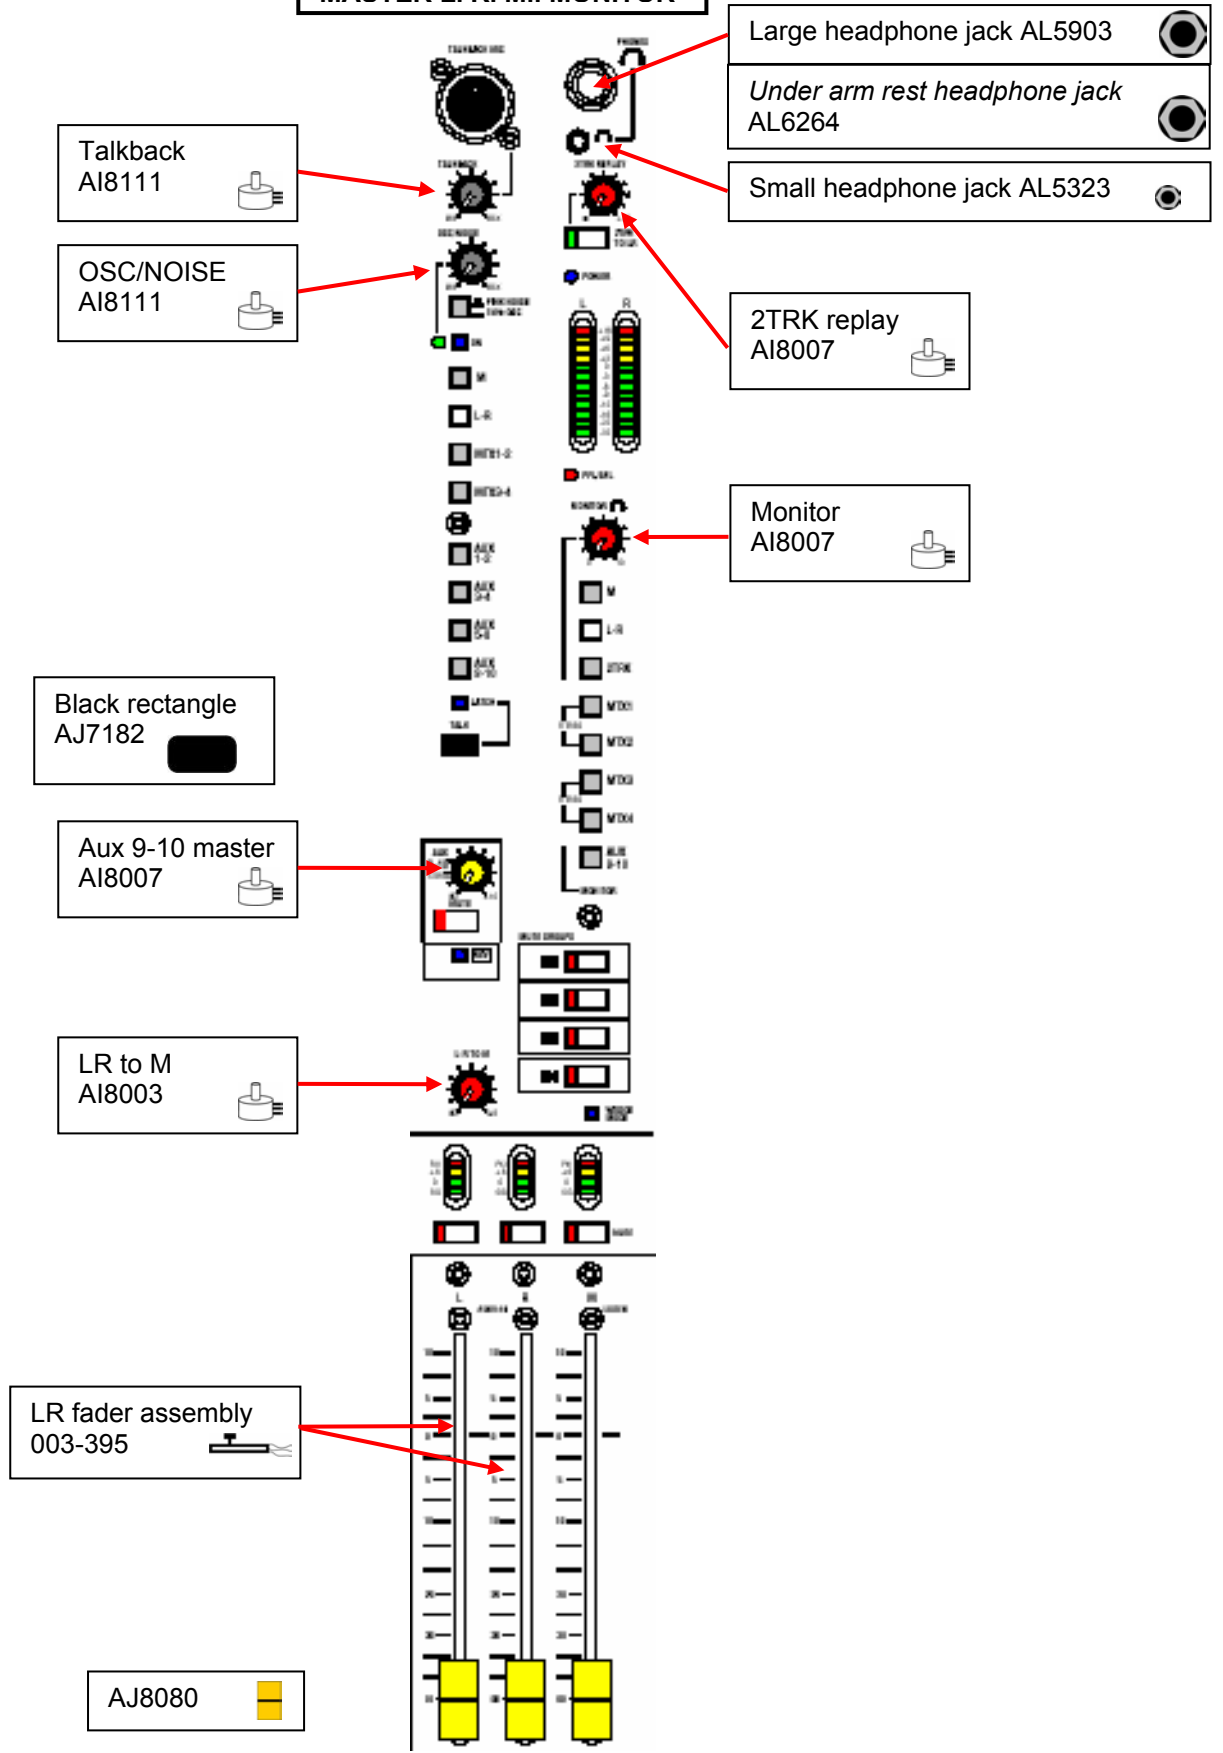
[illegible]

Large headphone jack AL5903

*Under arm rest headphone jack* AL6264

Small headphone jack AL5323

Talkback AI8111

OSC/NOISE AI8111

2TRK replay AI8007

Monitor AI8007

Black rectangle AJ7182

Aux 9-10 master AI8007

LR to M AI8003

LR fader assembly 003-395

AJ8080

TALKBACK MIC

PHONES

TALKBACK

OSC/NOISE

2TRK REPLAY

POWER

L

R

ON

M

L-R

MTX1-2

MTX3-4

AUX 1-2

AUX 3-4

AUX 5-6

AUX 9-10

LATCH

TALK

PFL/AFL

MONITOR

M

L-R

2TRK

MTX1

MTX2

MTX3

MTX4

AUX 9-10

MONITOR

MUTE GROUPS

L-R TO M

L

R

M